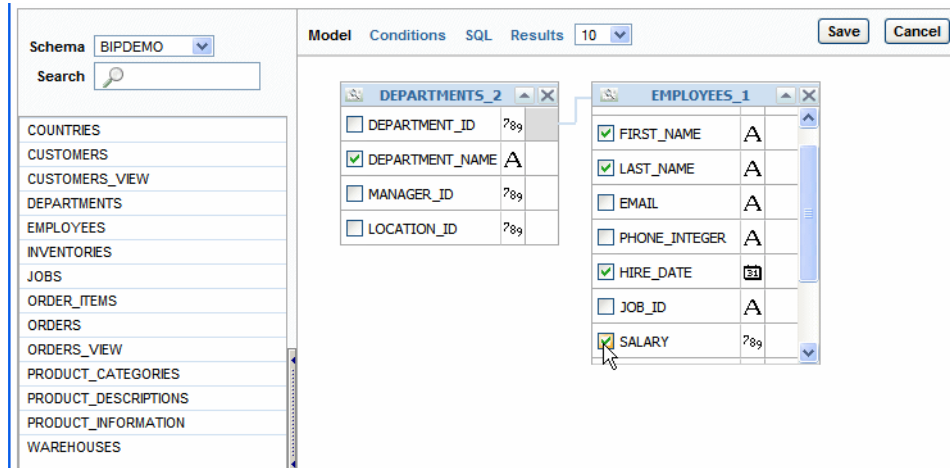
Schema BIPDEMO
Search

COUNTRIES
CUSTOMERS
CUSTOMERS_VIEW
DEPARTMENTS
EMPLOYEES
INVENTORIES
JOBS
ORDER_ITEMS
ORDERS
ORDERS_VIEW
PRODUCT_CATEGORIES
PRODUCT_DESCRIPTIONS
PRODUCT_INFORMATION
WAREHOUSES

Model Conditions SQL Results 10 Save Cancel

DEPARTMENTS_2
DEPARTMENT_ID 789
DEPARTMENT_NAME A
MANAGER_ID 789
LOCATION_ID 789

EMPLOYEES_1
FIRST_NAME A
LAST_NAME A
EMAIL A
PHONE_INTEGER A
HIRE_DATE 31
JOB_ID A
SALARY 789